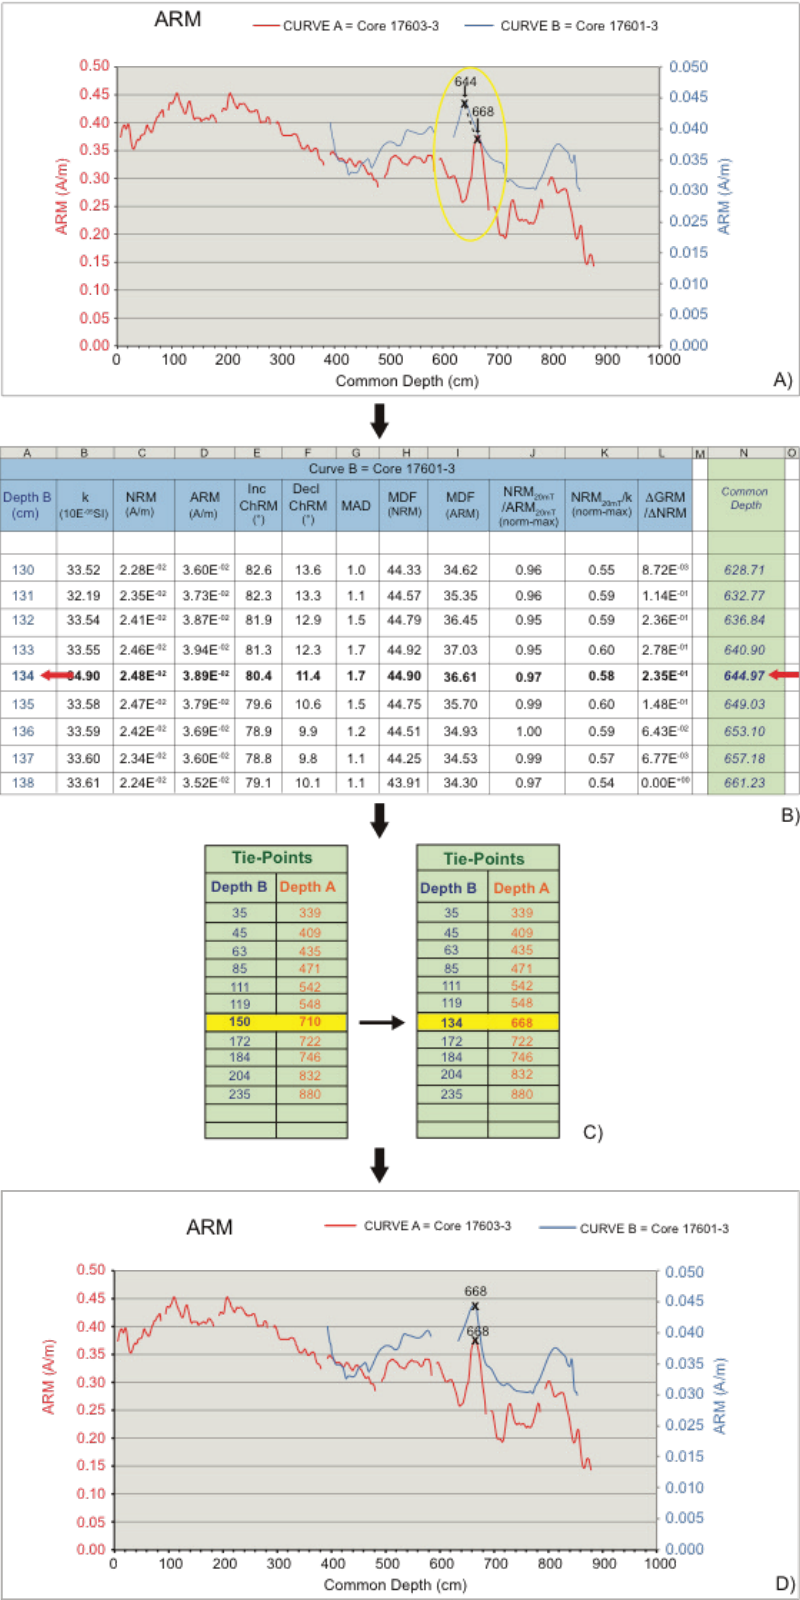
ARM

CURVE A = Core 17603-3
CURVE B = Core 17601-3

ARM (A/m)

0.50
0.45
0.40
0.35
0.30
0.25
0.20
0.15
0.10
0.05
0.00

644
668

0.050
0.045
0.040
0.035
0.030
0.025
0.020
0.015
0.010
0.005
0.000

ARM (A/m)

0 100 200 300 400 500 600 700 800 900 1000
Common Depth (cm)

A)

| A | B | C | D | E | F | G | H | I | J | K | L | M | N | O |
|---|---|---|---|---|---|---|---|---|---|---|---|---|---|---|
| Curve B = Core 17601-3 | | | | | | | | | | | | | | |
| Depth B (cm) | k (10E-06SI) | NRM (A/m) | ARM (A/m) | Inc ChRM (°) | Decl ChRM (°) | MAD | MDF (NRM) | MDF (ARM) | $NRM_{20mT}$ /$ARM_{20mT}$ (norm-max) | $NRM_{20mT}$/k (norm-max) | ΔGRM /ΔNRM | | Common Depth | |
| 130 | 33.52 | 2.28E-02 | 3.60E-02 | 82.6 | 13.6 | 1.0 | 44.33 | 34.62 | 0.96 | 0.55 | 8.72E-03 | | 628.71 | |
| 131 | 32.19 | 2.35E-02 | 3.73E-02 | 82.3 | 13.3 | 1.1 | 44.57 | 35.35 | 0.96 | 0.59 | 1.14E-01 | | 632.77 | |
| 132 | 33.54 | 2.41E-02 | 3.87E-02 | 81.9 | 12.9 | 1.5 | 44.79 | 36.45 | 0.95 | 0.59 | 2.36E-01 | | 636.84 | |
| 133 | 33.55 | 2.46E-02 | 3.94E-02 | 81.3 | 12.3 | 1.7 | 44.92 | 37.03 | 0.95 | 0.60 | 2.78E-01 | | 640.90 | |
| 134 | 34.90 | 2.48E-02 | 3.89E-02 | 80.4 | 11.4 | 1.7 | 44.90 | 36.61 | 0.97 | 0.58 | 2.35E-01 | | 644.97 | |
| 135 | 33.58 | 2.47E-02 | 3.79E-02 | 79.6 | 10.6 | 1.5 | 44.75 | 35.70 | 0.99 | 0.60 | 1.48E-01 | | 649.03 | |
| 136 | 33.59 | 2.42E-02 | 3.69E-02 | 78.9 | 9.9 | 1.2 | 44.51 | 34.93 | 1.00 | 0.59 | 6.43E-02 | | 653.10 | |
| 137 | 33.60 | 2.34E-02 | 3.60E-02 | 78.8 | 9.8 | 1.1 | 44.25 | 34.53 | 0.99 | 0.57 | 6.77E-03 | | 657.18 | |
| 138 | 33.61 | 2.24E-02 | 3.52E-02 | 79.1 | 10.1 | 1.1 | 43.91 | 34.30 | 0.97 | 0.54 | 0.00E+00 | | 661.23 | |

B)

| Tie-Points | |
|---|---|
| Depth B | Depth A |
| 35 | 339 |
| 45 | 409 |
| 63 | 435 |
| 85 | 471 |
| 111 | 542 |
| 119 | 548 |
| 150 | 710 |
| 172 | 722 |
| 184 | 746 |
| 204 | 832 |
| 235 | 880 |

| Tie-Points | |
|---|---|
| Depth B | Depth A |
| 35 | 339 |
| 45 | 409 |
| 63 | 435 |
| 85 | 471 |
| 111 | 542 |
| 119 | 548 |
| 134 | 668 |
| 172 | 722 |
| 184 | 746 |
| 204 | 832 |
| 235 | 880 |

C)

ARM

CURVE A = Core 17603-3
CURVE B = Core 17601-3

ARM (A/m)

0.50
0.45
0.40
0.35
0.30
0.25
0.20
0.15
0.10
0.05
0.00

668
668

0.050
0.045
0.040
0.035
0.030
0.025
0.020
0.015
0.010
0.005
0.000

ARM (A/m)

0 100 200 300 400 500 600 700 800 900 1000
Common Depth (cm)

D)